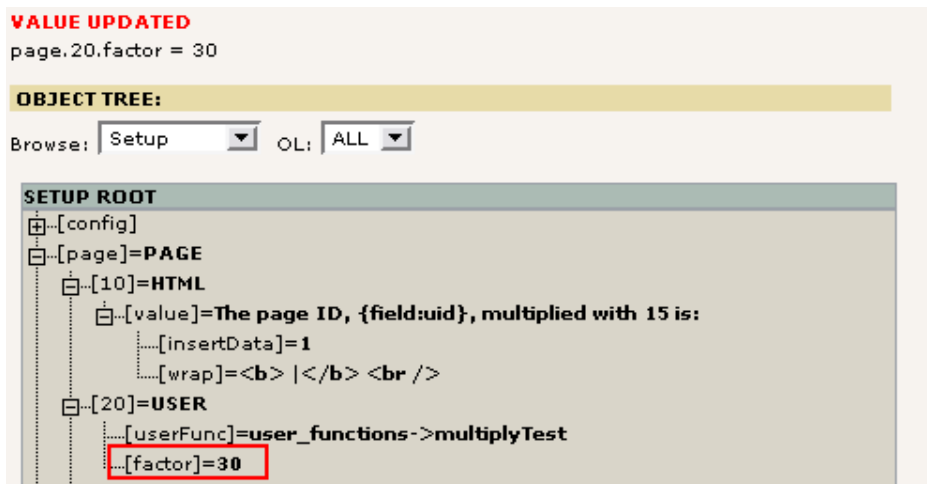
VALUE UPDATED
page.20.factor = 30

OBJECT TREE:

Browse: Setup OL: ALL

SETUP ROOT
[config]
[page]=PAGE
[10]=HTML
[value]=The page ID, {field:uid}, multiplied with 15 is:
[insertData]=1
[wrap]=<b> |</b> <br />
[20]=USER
[userFunc]=user_functions->multiplyTest
[factor]=30